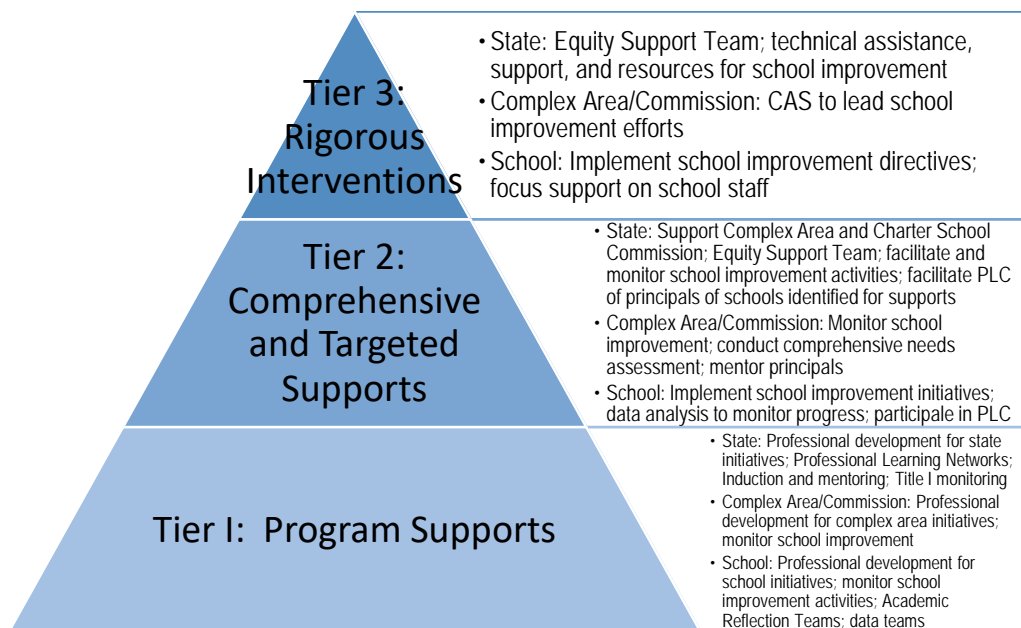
Tier 3: Rigorous Interventions

• State: Equity Support Team; technical assistance, support, and resources for school improvement
• Complex Area/Commission: CAS to lead school improvement efforts
• School: Implement school improvement directives; focus support on school staff

Tier 2: Comprehensive and Targeted Supports

• State: Support Complex Area and Charter School Commission; Equity Support Team; facilitate and monitor school improvement activities; facilitate PLC of principals of schools identified for supports
• Complex Area/Commission: Monitor school improvement; conduct comprehensive needs assessment; mentor principals
• School: Implement school improvement initiatives; data analysis to monitor progress; participale in PLC

Tier I: Program Supports

• State: Professional development for state initiatives; Professional Learning Networks; Induction and mentoring; Title I monitoring
• Complex Area/Commission: Professional development for complex area initiatives; monitor school improvement
• School: Professional development for school initiatives; monitor school improvement activities; Academic Reflection Teams; data teams